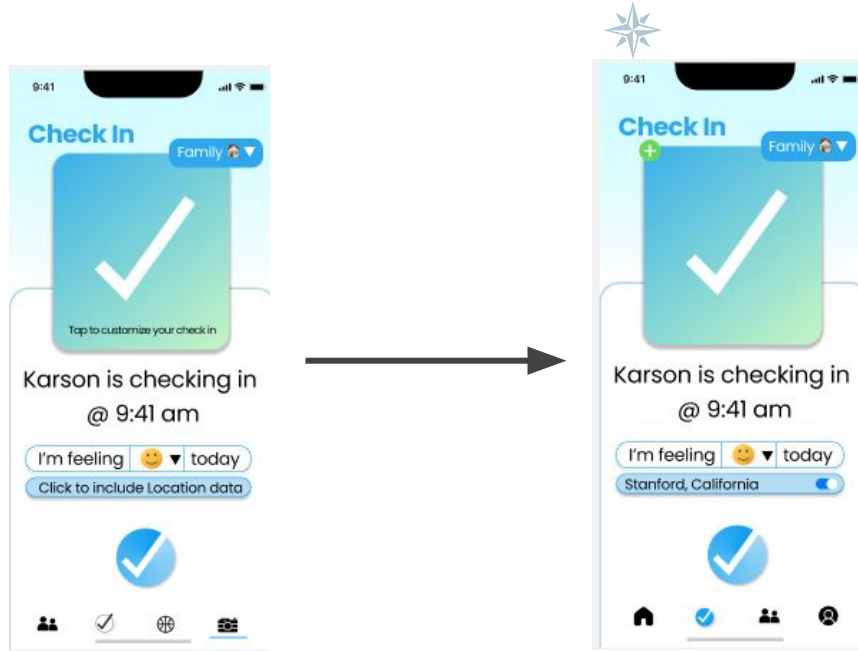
9:41

Check In

Family 🏠▼

Tap to customize your check in

Karson is checking in @ 9:41 am

I'm feeling 🙂▼ today

Click to include Location data

9:41

Check In

Family 🏠▼

Karson is checking in @ 9:41 am

I'm feeling 🙂▼ today

Stanford, California